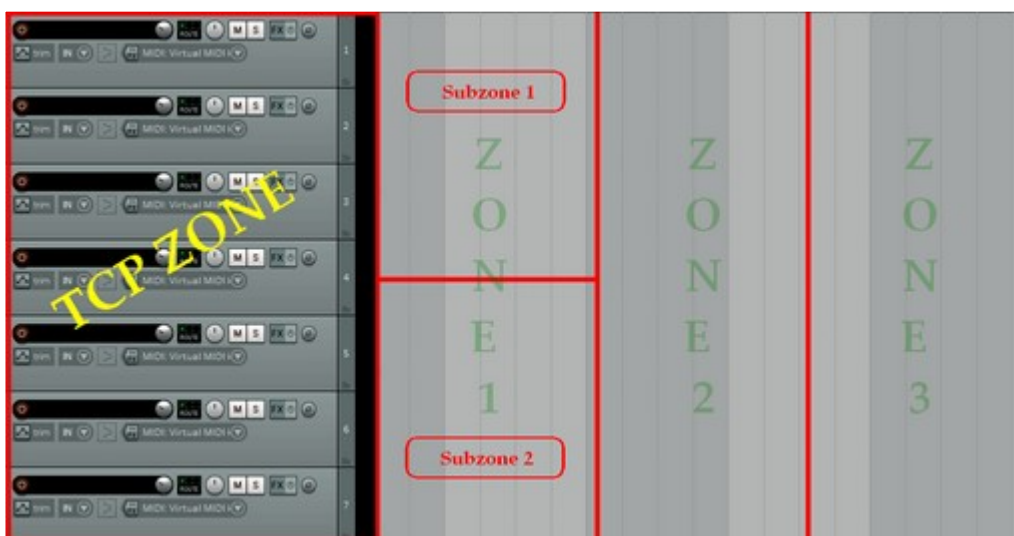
TCP ZONE

M S FX trim IN MIDI: Virtual MIDI K 1
M S FX trim IN MIDI: Virtual MIDI K 2
M S FX trim IN MIDI: Virtual MIDI K 3
M S FX trim IN MIDI: Virtual MIDI K 4
M S FX trim IN MIDI: Virtual MIDI K 5
M S FX trim IN MIDI: Virtual MIDI K 6
M S FX trim IN MIDI: Virtual MIDI K 7

Subzone 1

ZONE 1

Subzone 2

ZONE 2

ZONE 3